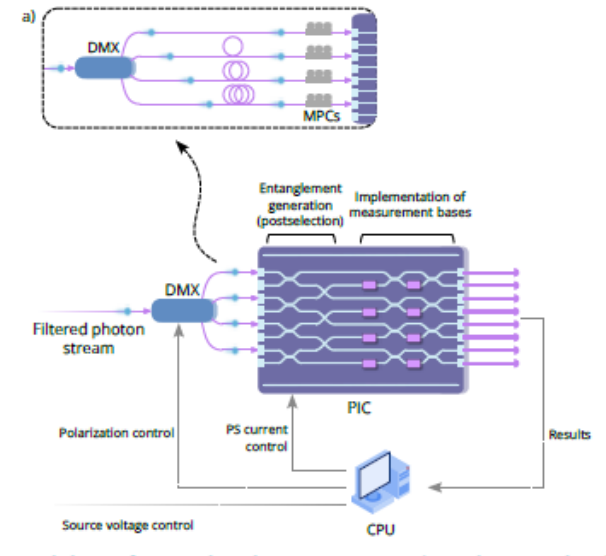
a)

DMX

MPCs

Entanglement generation (postselection)

Implementation of measurement bases

Filtered photon stream

DMX

PIC

PS current control

Polarization control

Results

Source voltage control

CPU